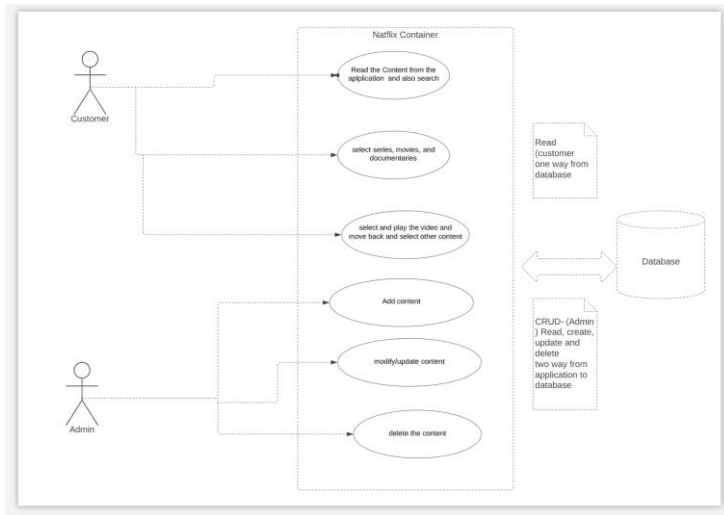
Natflix Container

Customer

Read the Content from the applciation and also search

select series, movies, and documentaries

select and play the video and move back and select other content

Read (customer one way from database

Database

Admin

Add content

modify/update content

delete the content

CRUD- (Admin ) Read, create, update and delete two way from application to database